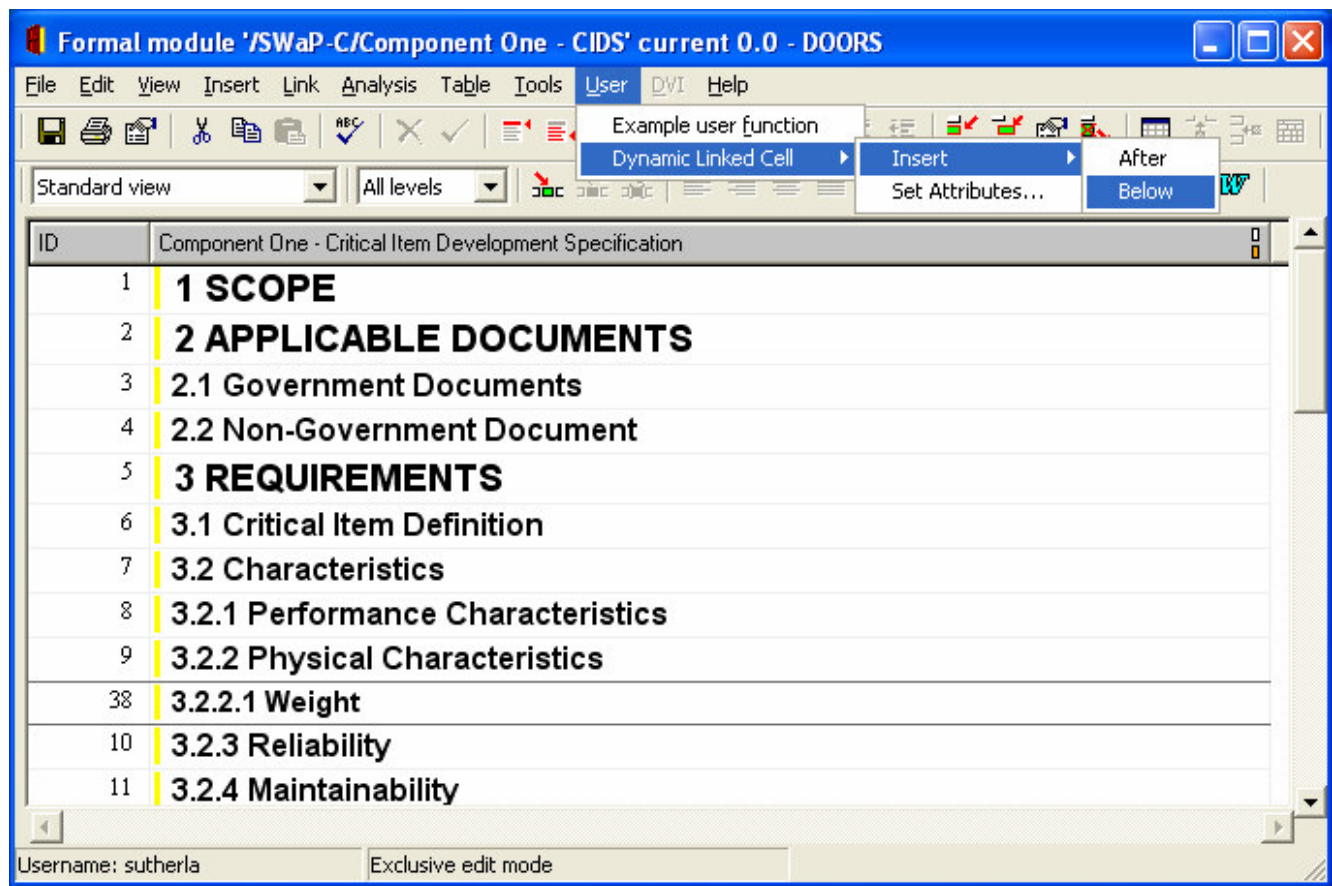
Formal module '/SWaP-C/Component One - CIDS' current 0.0 - DOORS

File Edit View Insert Link Analysis Table Tools User DVI Help

Example user function
Dynamic Linked Cell
Insert
Set Attributes...
After
Below

Standard view
All levels

| ID | Component One - Critical Item Development Specification |
|---|---|
| 1 | 1 SCOPE |
| 2 | 2 APPLICABLE DOCUMENTS |
| 3 | 2.1 Government Documents |
| 4 | 2.2 Non-Government Document |
| 5 | 3 REQUIREMENTS |
| 6 | 3.1 Critical Item Definition |
| 7 | 3.2 Characteristics |
| 8 | 3.2.1 Performance Characteristics |
| 9 | 3.2.2 Physical Characteristics |
| 38 | 3.2.2.1 Weight |
| 10 | 3.2.3 Reliability |
| 11 | 3.2.4 Maintainability |

Username: sutherla
Exclusive edit mode